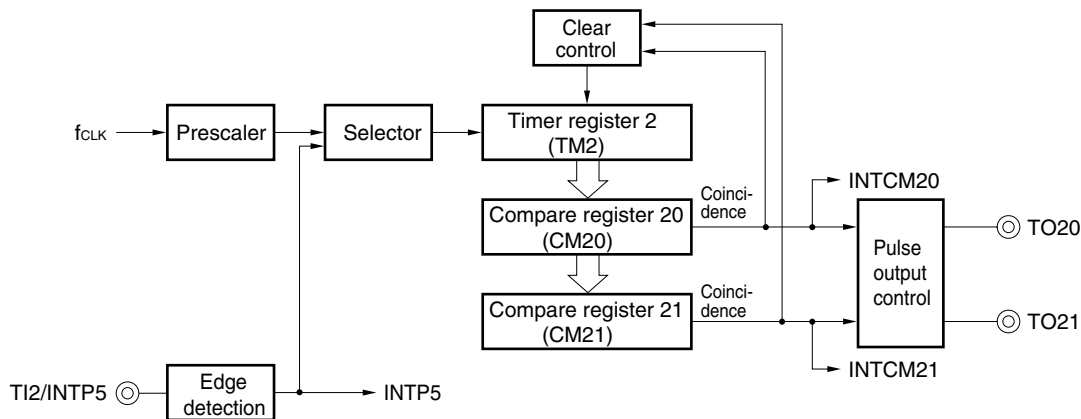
Clear control

$f_{CLK}$

Prescaler

Selector

Timer register 2 (TM2)

Coincidence

INTCM20

Compare register 20 (CM20)

Pulse output control

TO20

Coincidence

Compare register 21 (CM21)

TO21

INTCM21

TI2/INTP5

Edge detection

INTP5